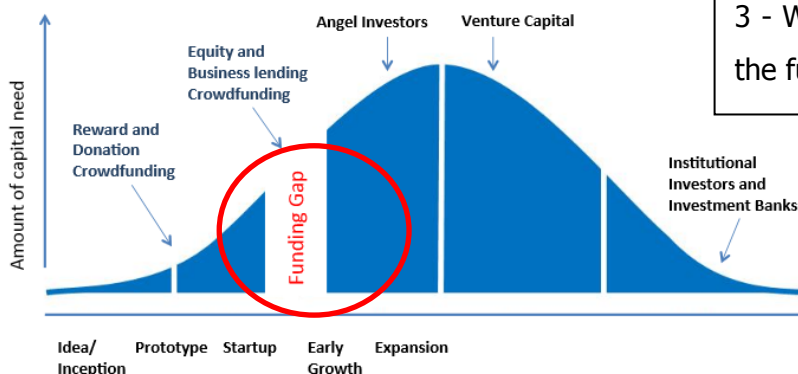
Amount of capital need

Reward and Donation Crowdfunding

Equity and Business lending Crowdfunding

Angel Investors

Venture Capital

3 - W

the fu

Funding Gap

Institutional Investors and Investment Banks

Idea/ Inception

Prototype

Startup

Early Growth

Expansion